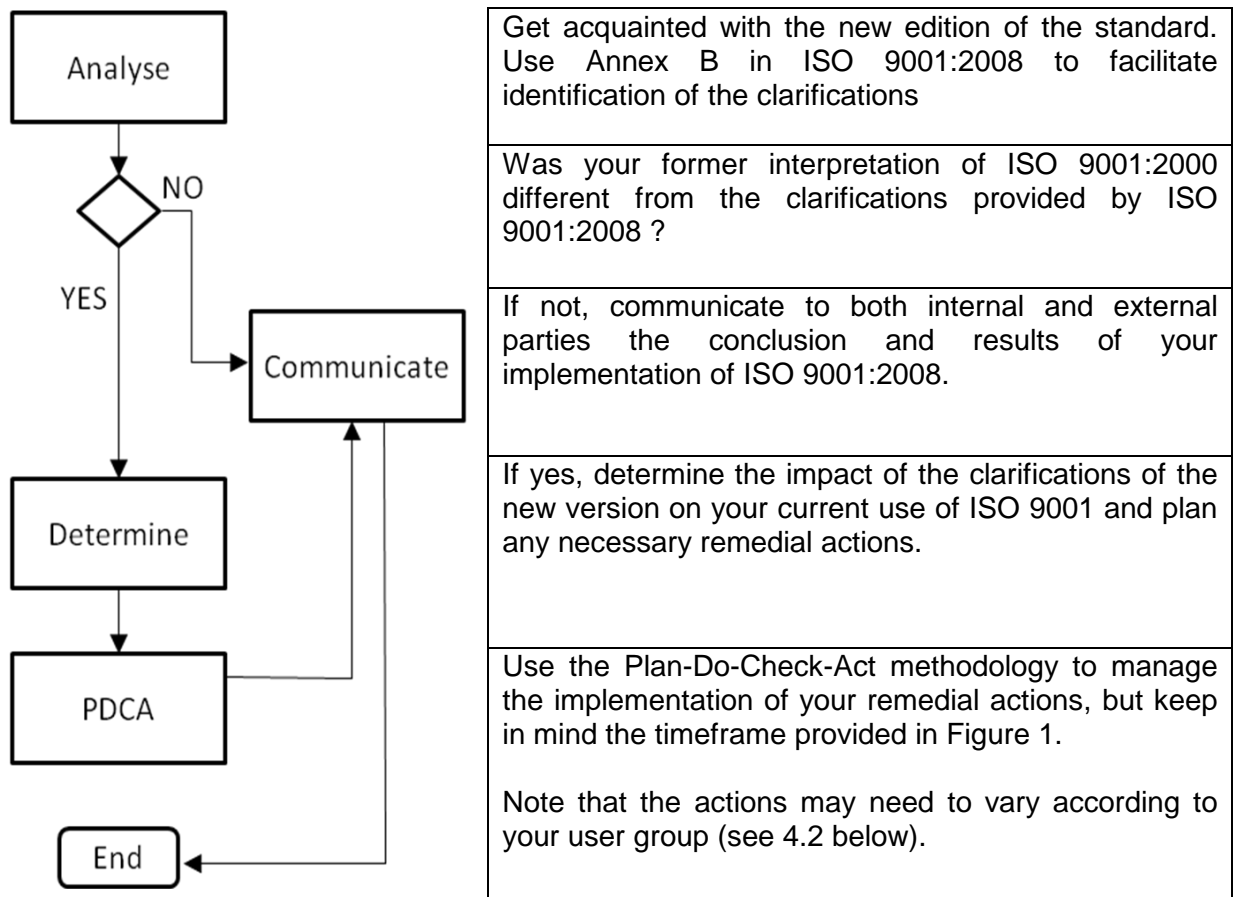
Analyse

NO

YES

Communicate

Determine

PDCA

End

Get acquainted with the new edition of the standard. Use Annex B in ISO 9001:2008 to facilitate identification of the clarifications

Was your former interpretation of ISO 9001:2000 different from the clarifications provided by ISO 9001:2008 ?

If not, communicate to both internal and external parties the conclusion and results of your implementation of ISO 9001:2008.

If yes, determine the impact of the clarifications of the new version on your current use of ISO 9001 and plan any necessary remedial actions.

Use the Plan-Do-Check-Act methodology to manage the implementation of your remedial actions, but keep in mind the timeframe provided in Figure 1.

Note that the actions may need to vary according to your user group (see 4.2 below).